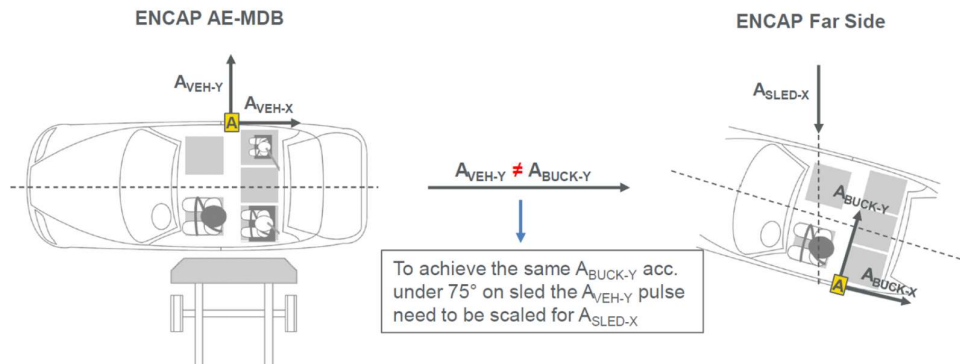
ENCAP AE-MDB

$A_{VEH-Y}$

$A_{VEH-X}$

A

$A_{VEH-Y} \neq A_{BUCK-Y}$

To achieve the same $A_{BUCK-Y}$ acc. under 75° on sled the $A_{VEH-Y}$ pulse need to be scaled for $A_{SLED-X}$

ENCAP Far Side

$A_{SLED-X}$

$A_{BUCK-Y}$

A

$A_{BUCK-X}$